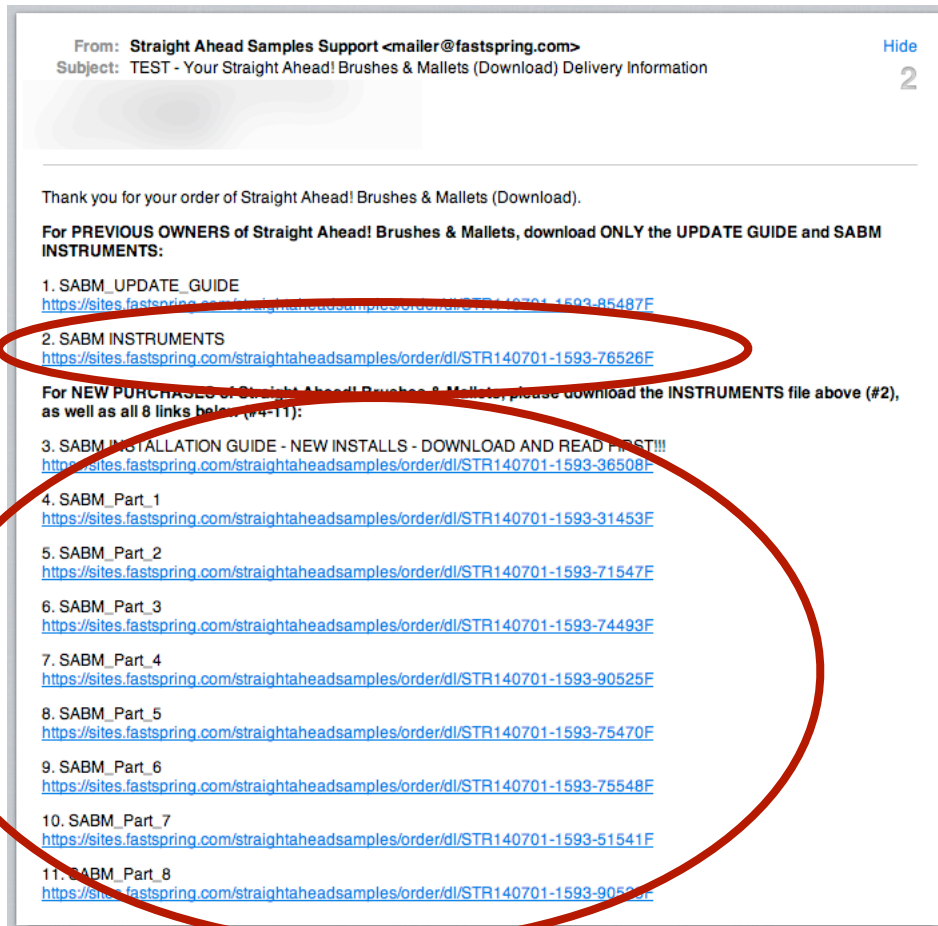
From: Straight Ahead Samples Support <mailer@fastspring.com>
Subject: TEST - Your Straight Ahead! Brushes & Mallets (Download) Delivery Information

Hide

2

Thank you for your order of Straight Ahead! Brushes & Mallets (Download).

For PREVIOUS OWNERS of Straight Ahead! Brushes & Mallets, download ONLY the UPDATE GUIDE and SABM INSTRUMENTS:

1. SABM_UPDATE_GUIDE
https://sites.fastspring.com/straightaheadsamples/order/dl/STR140701-1593-85487F

2. SABM INSTRUMENTS
https://sites.fastspring.com/straightaheadsamples/order/dl/STR140701-1593-76526F

For NEW PURCHASES of Straight Ahead! Brushes & Mallets, please download the INSTRUMENTS file above (#2), as well as all 8 links below (#4-11):

3. SABM INSTALLATION GUIDE - NEW INSTALLS - DOWNLOAD AND READ FIRST!!!
https://sites.fastspring.com/straightaheadsamples/order/dl/STR140701-1593-36508F

4. SABM_Part_1
https://sites.fastspring.com/straightaheadsamples/order/dl/STR140701-1593-31453F

5. SABM_Part_2
https://sites.fastspring.com/straightaheadsamples/order/dl/STR140701-1593-71547F

6. SABM_Part_3
https://sites.fastspring.com/straightaheadsamples/order/dl/STR140701-1593-74493F

7. SABM_Part_4
https://sites.fastspring.com/straightaheadsamples/order/dl/STR140701-1593-90525F

8. SABM_Part_5
https://sites.fastspring.com/straightaheadsamples/order/dl/STR140701-1593-75470F

9. SABM_Part_6
https://sites.fastspring.com/straightaheadsamples/order/dl/STR140701-1593-75548F

10. SABM_Part_7
https://sites.fastspring.com/straightaheadsamples/order/dl/STR140701-1593-51541F

11. SABM_Part_8
https://sites.fastspring.com/straightaheadsamples/order/dl/STR140701-1593-905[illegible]F